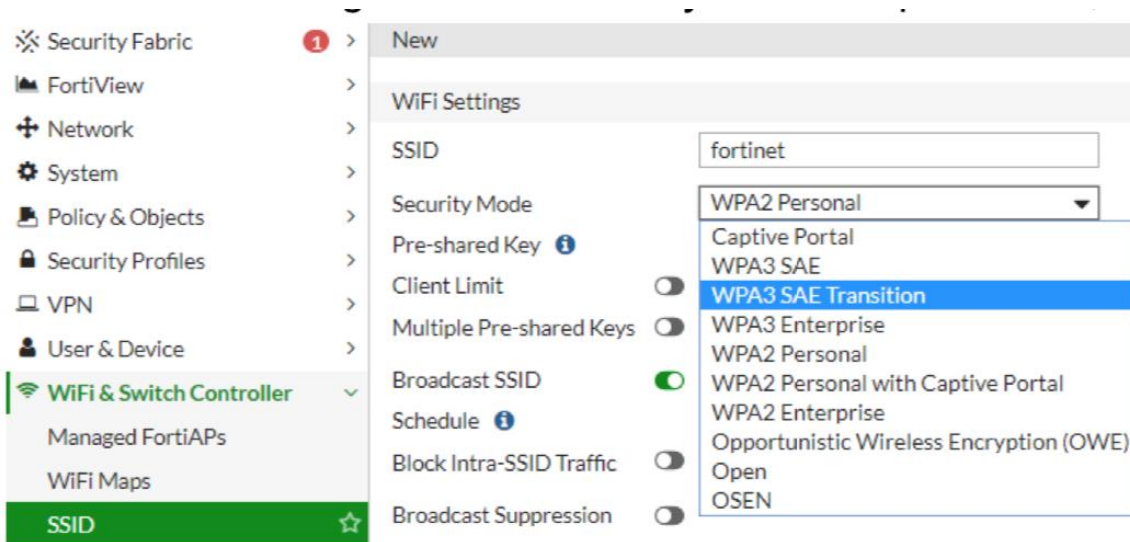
Security Fabric 1
FortiView
Network
System
Policy & Objects
Security Profiles
VPN
User & Device
WiFi & Switch Controller
Managed FortiAPs
WiFi Maps
SSID

New

WiFi Settings

SSID fortinet
Security Mode WPA2 Personal
Pre-shared Key
Client Limit
Multiple Pre-shared Keys
Broadcast SSID
Schedule
Block Intra-SSID Traffic
Broadcast Suppression

Captive Portal
WPA3 SAE
WPA3 SAE Transition
WPA3 Enterprise
WPA2 Personal
WPA2 Personal with Captive Portal
WPA2 Enterprise
Opportunistic Wireless Encryption (OWE)
Open
OSEN